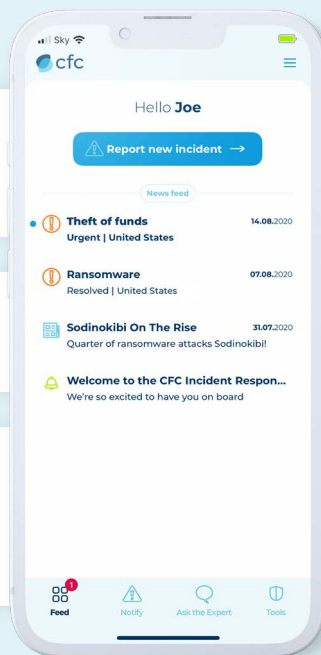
Sky

cfc

Hello **Joe**

Report new incident →

News feed

**Theft of funds** **14.08.**2020
**Urgent | United States**

**Ransomware** **07.08.**2020
Resolved | United States

**Sodinokibi On The Rise** **31.07.**2020
Quarter of ransomware attacks Sodinokibi!

**Welcome to the CFC Incident Respon...**
We're so excited to have you on board

1
Feed
Notify
Ask the Expert
Tools